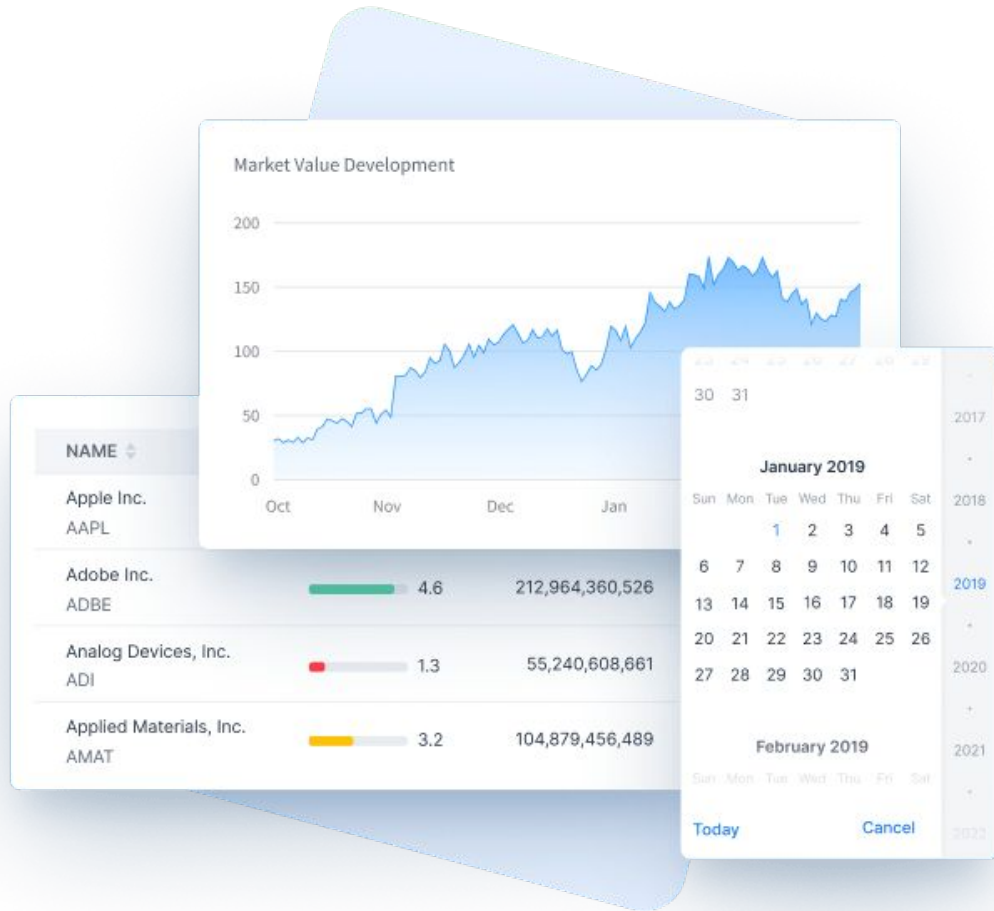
Market Value Development

200
150
100
50
0

Oct Nov Dec Jan

| NAME | | |
|---|---|---|
| Apple Inc. AAPL | | |
| Adobe Inc. ADBE | 4.6 | 212,964,360,526 |
| Analog Devices, Inc. ADI | 1.3 | 55,240,608,661 |
| Applied Materials, Inc. AMAT | 3.2 | 104,879,456,489 |

30 31

January 2019

| Sun | Mon | Tue | Wed | Thu | Fri | Sat |
|---|---|---|---|---|---|---|
| | | 1 | 2 | 3 | 4 | 5 |
| 6 | 7 | 8 | 9 | 10 | 11 | 12 |
| 13 | 14 | 15 | 16 | 17 | 18 | 19 |
| 20 | 21 | 22 | 23 | 24 | 25 | 26 |
| 27 | 28 | 29 | 30 | 31 | | |

February 2019

Sun Mon Tue Wed Thu Fri Sat

Today Cancel

2017
2018
2019
2020
2021